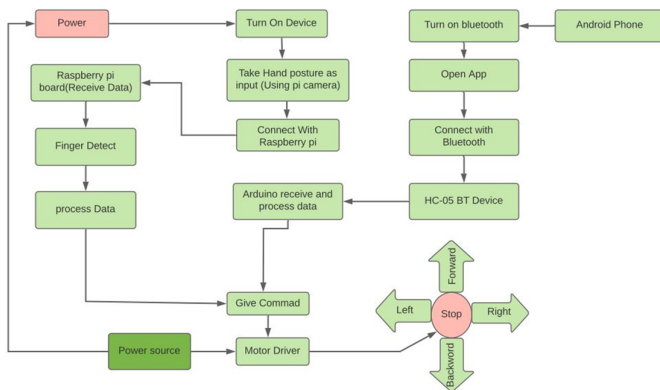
Power

Turn On Device

Take Hand posture as input (Using pi camera)

Connect With Raspberry pi

Raspberry pi board(Receive Data)

Finger Detect

process Data

Turn on bluetooth

Android Phone

Open App

Connect with Bluetooth

HC-05 BT Device

Arduino receive and process data

Give Commad

Power source

Motor Driver

Forward

Left

Stop

Right

Backword